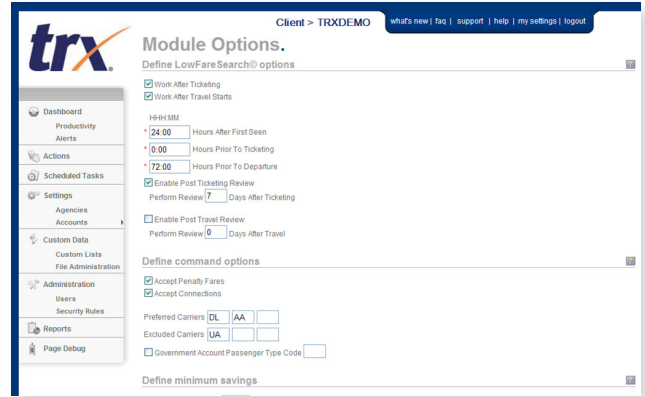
trx

Client > TRXDEMO

what's new | faq | support | help | my settings | logout

Module Options.

Define LowFareSearch© options

Work After Ticketing
Work After Travel Starts

HHH:MM

* 24:00 Hours After First Seen
* 0:00 Hours Prior To Ticketing
* 72:00 Hours Prior To Departure

Enable Post Ticketing Review
Perform Review 7 Days After Ticketing

Enable Post Travel Review
Perform Review 0 Days After Travel

Define command options

Accept Penalty Fares
Accept Connections

Preferred Carriers DL AA
Excluded Carriers UA

Government Account Passenger Type Code

Define minimum savings

Dashboard
Productivity
Alerts
Actions
Scheduled Tasks
Settings
Agencies
Accounts
Custom Data
Custom Lists
File Administration
Administration
Users
Security Rules
Reports
Page Debug